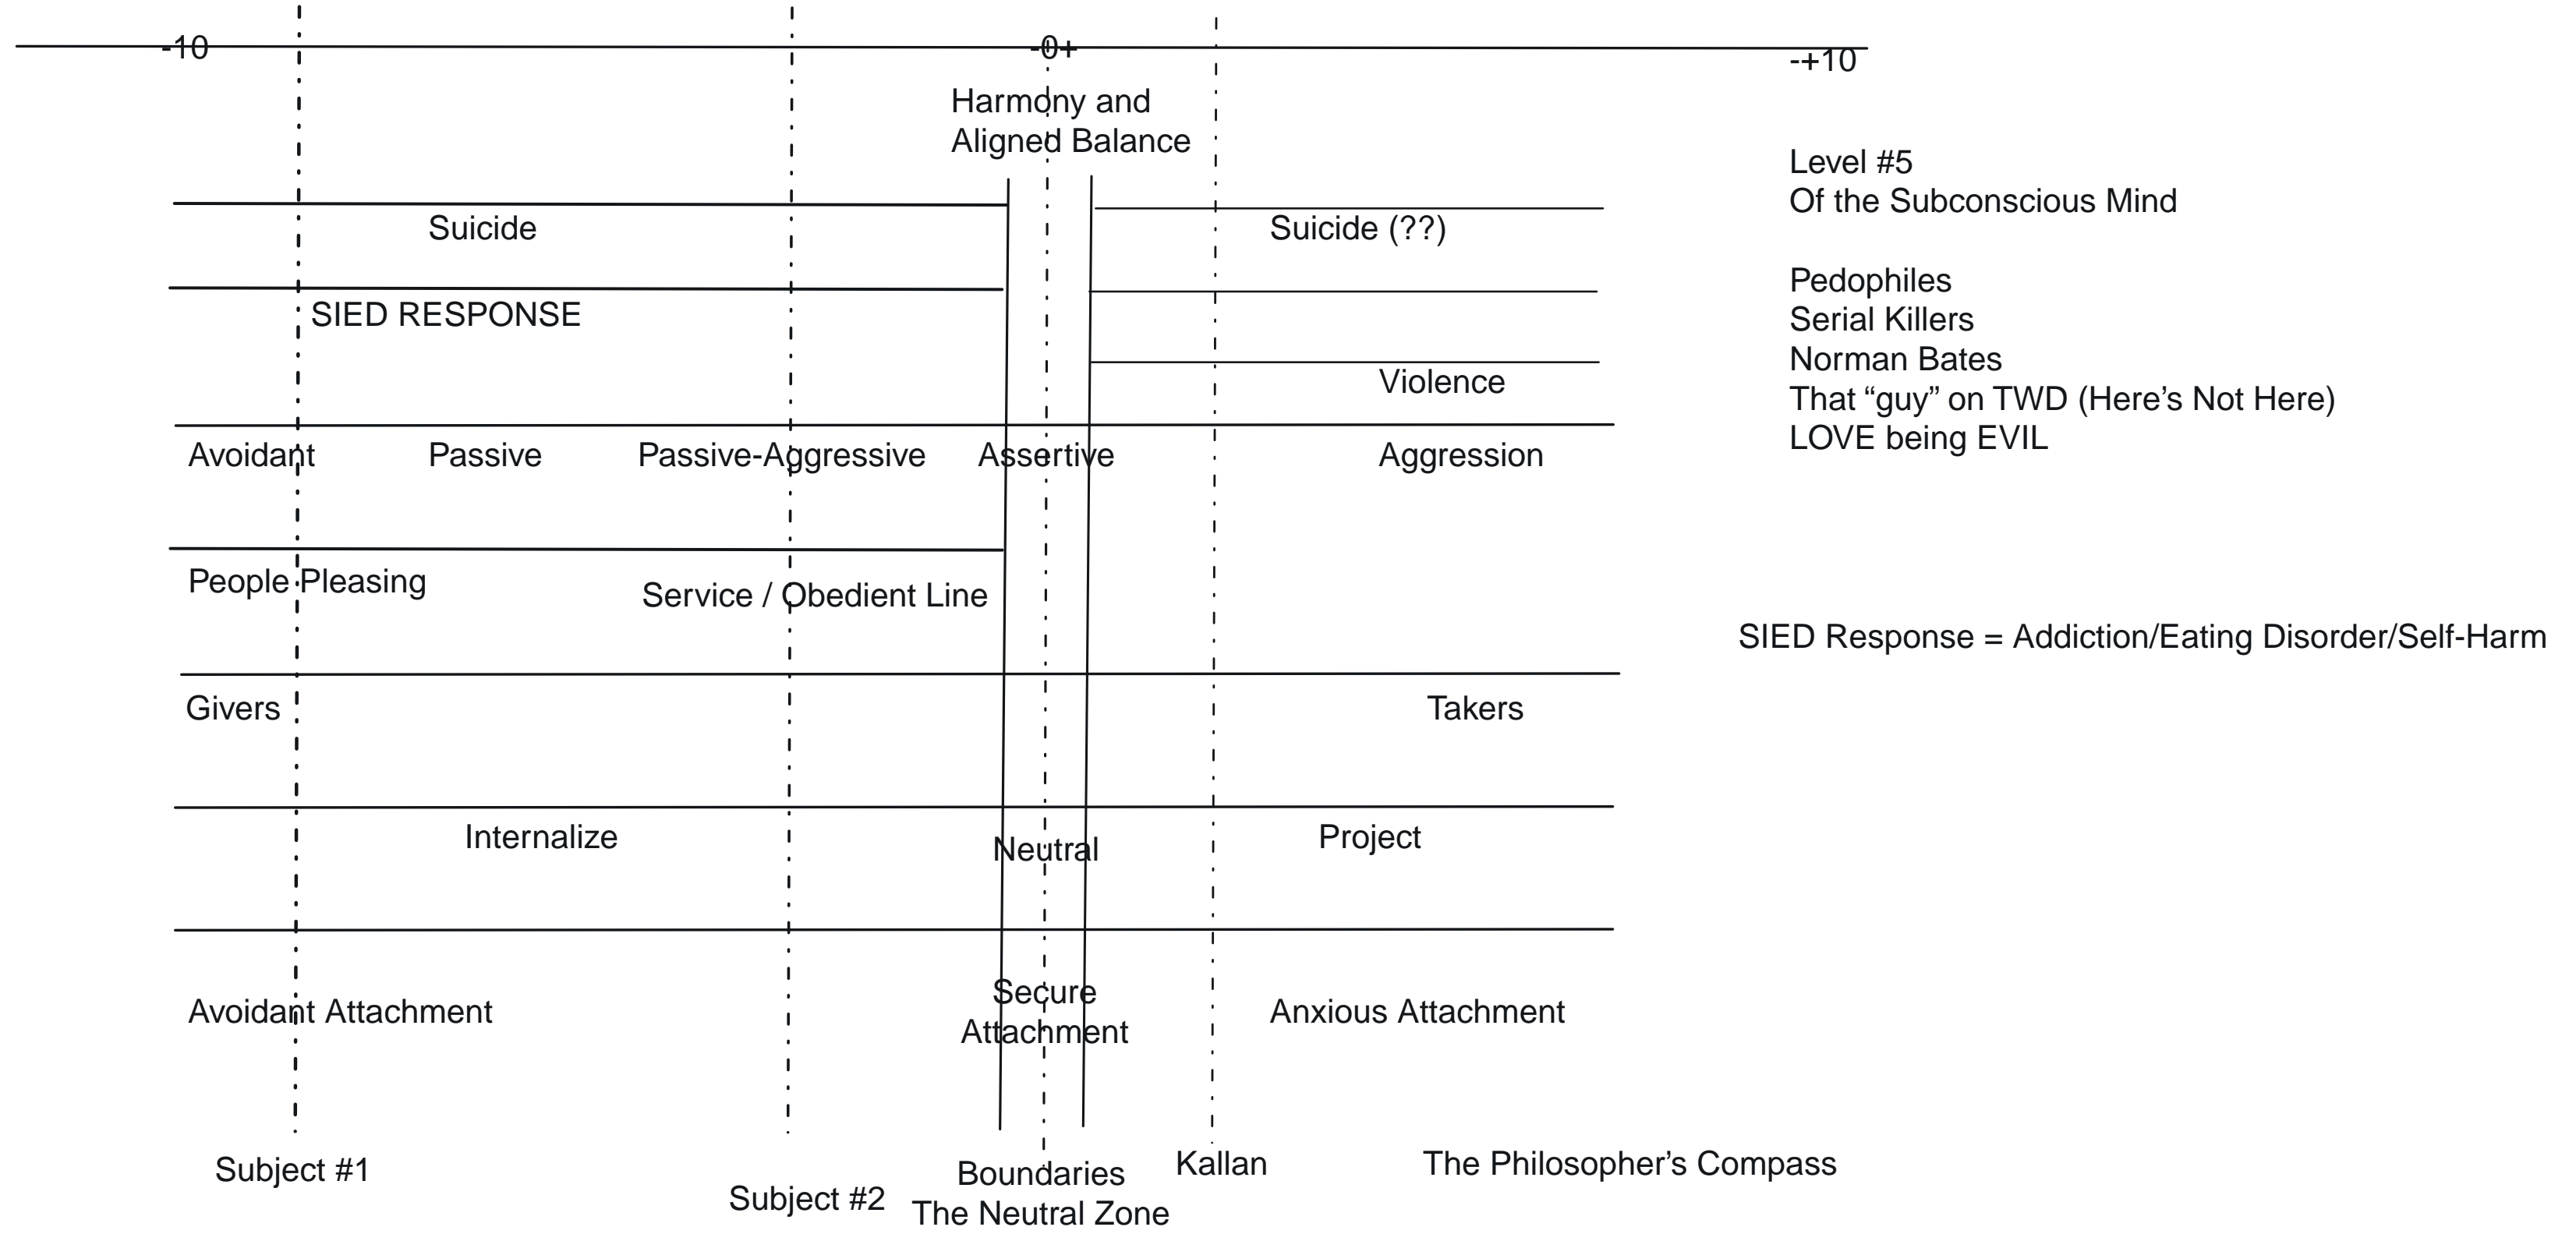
-10
-0+
-+10

Harmony and Aligned Balance

Level #5
Of the Subconscious Mind

Pedophiles
Serial Killers
Norman Bates
That “guy” on TWD (Here’s Not Here)
LOVE being EVIL

Suicide
Suicide (??)

SIED RESPONSE

Violence

Avoidant
Passive
Passive-Aggressive
Assertive
Aggression

People Pleasing
Service / Obedient Line

SIED Response = Addiction/Eating Disorder/Self-Harm

Givers
Takers

Internalize
Neutral
Project

Avoidant Attachment
Secure Attachment
Anxious Attachment

Subject #1
Subject #2
Boundaries
The Neutral Zone
Kallan
The Philosopher’s Compass